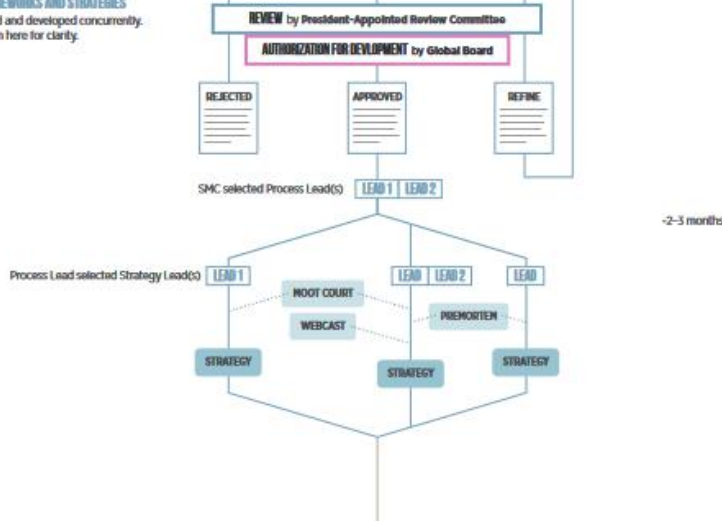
EWORKS AND STRATEGIES
d and developed concurrently.
n here for clarity.

REVIEW by President-Appointed Review Committee

AUTHORIZATION FOR DEVLOPMENT by Global Board

REJECTED

APPROVED

REFINE

SMC selected Process Lead(s) LEAD 1 LEAD 2

~2–3 months

Process Lead selected Strategy Lead(s) LEAD 1

LEAD LEAD 2

LEAD

MOOT COURT

WEBCAST

PREMORTEM

STRATEGY

STRATEGY

STRATEGY